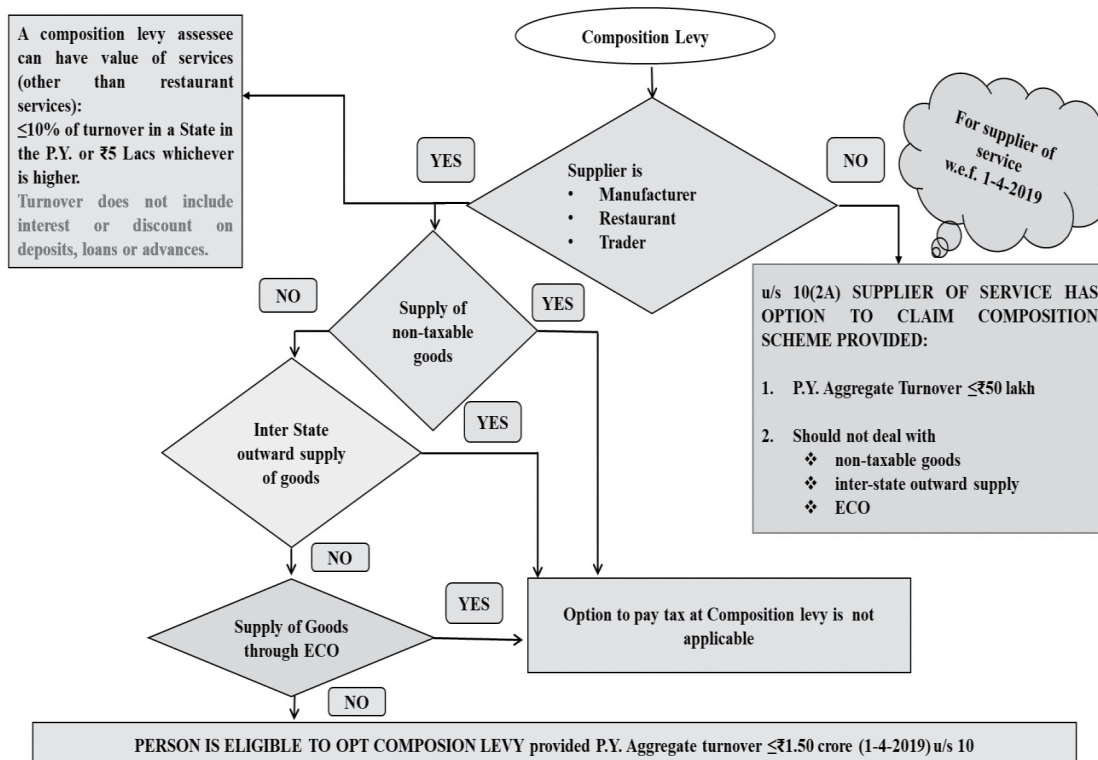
A composition levy assessee can have value of services (other than restaurant services):
≤10% of turnover in a State in the P.Y. or ₹5 Lacs whichever is higher.
Turnover does not include interest or discount on deposits, loans or advances.

Composition Levy

YES

Supplier is
• Manufacturer
• Restaurant
• Trader

NO

For supplier of service w.e.f. 1-4-2019

u/s 10(2A) SUPPLIER OF SERVICE HAS OPTION TO CLAIM COMPOSITION SCHEME PROVIDED:

1. P.Y. Aggregate Turnover ≤₹50 lakh

2. Should not deal with
❖ non-taxable goods
❖ inter-state outward supply
❖ ECO

NO

Supply of non-taxable goods

YES

YES

Inter State outward supply of goods

NO

YES

Supply of Goods through ECO

Option to pay tax at Composition levy is not applicable

NO

PERSON IS ELIGIBLE TO OPT COMPOSION LEVY provided P.Y. Aggregate turnover ≤₹1.50 crore (1-4-2019) u/s 10